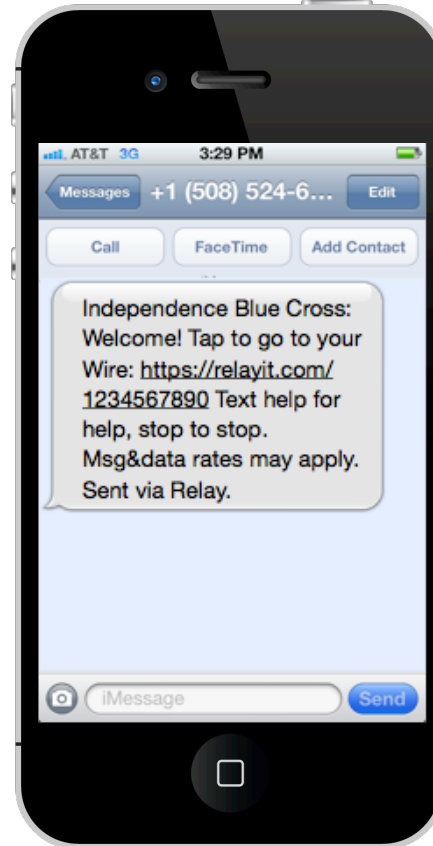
AT&T 3G 3:29 PM

Messages +1 (508) 524-6... Edit

Call FaceTime Add Contact

Independence Blue Cross: Welcome! Tap to go to your Wire: https://relayit.com/1234567890 Text help for help, stop to stop. Msg&data rates may apply. Sent via Relay.

iMessage Send